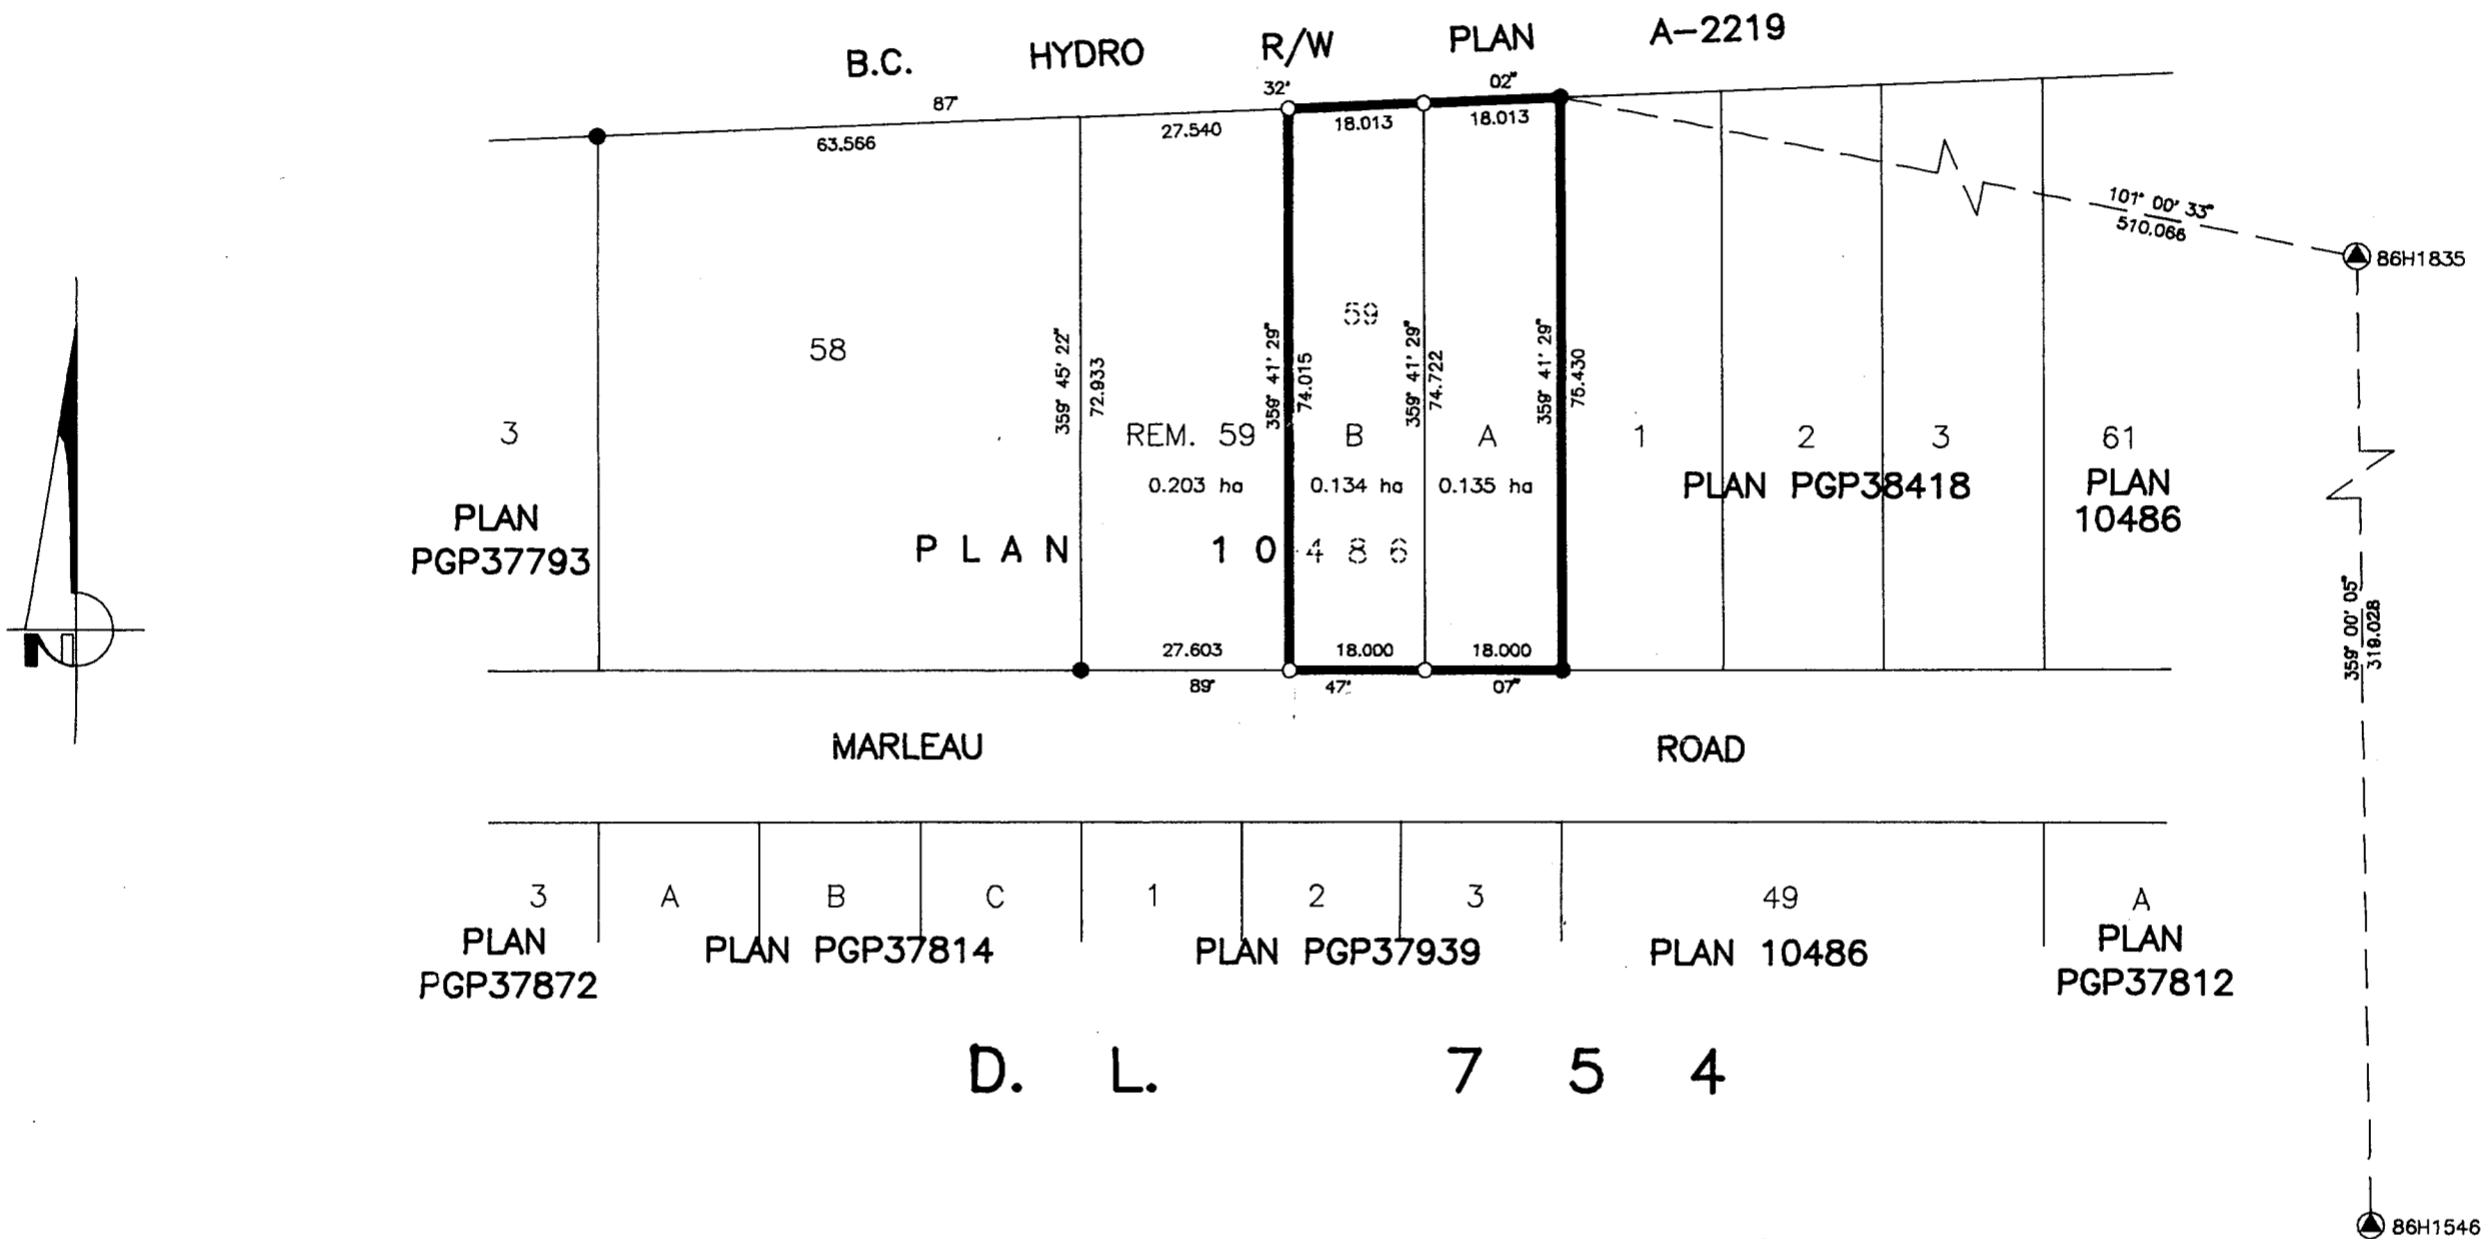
B.C. HYDRO R/W PLAN A–2219

87° 32' 02"

63.566 27.540 18.013 18.013

101° 00' 33"
510.066

86H1835

58

59

359° 45' 22" 72.933

359° 41' 29" 74.015

359° 41' 29" 74.722

359° 41' 29" 75.430

3

REM. 59 B A 1 2 3 61

0.203 ha 0.134 ha 0.135 ha

PLAN PGP38418

PLAN 10486

PLAN PGP37793

PLAN 10486

359° 00' 05" 318.028

N

27.603 18.000 18.000

89° 47' 07"

MARLEAU ROAD

3 A B C 1 2 3 49 A

PLAN PGP37872

PLAN PGP37814

PLAN PGP37939

PLAN 10486

PLAN PGP37812

D. L. 7 5 4

86H1546